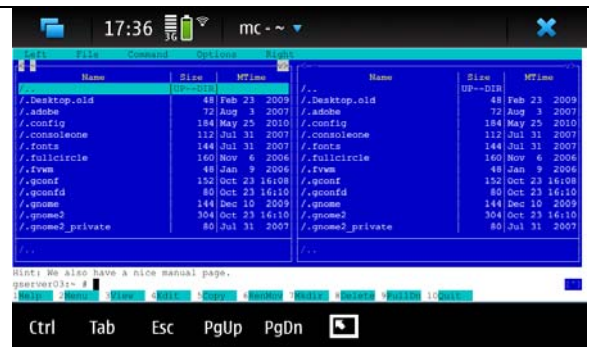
17:36 mc - ~

Left File Command Options Right

| Name | Size | MTime |
|---|---|---|
| /.. | UP--DIR | |
| /.Desktop.old | 48 | Feb 23 2009 |
| /.adobe | 72 | Aug 3 2007 |
| /.config | 184 | May 25 2010 |
| /.consoleone | 112 | Jul 31 2007 |
| /.fonts | 144 | Jul 31 2007 |
| /.fullcircle | 160 | Nov 6 2006 |
| /.fvwm | 48 | Jan 9 2006 |
| /.gconf | 152 | Oct 23 16:08 |
| /.gconfd | 80 | Oct 23 16:10 |
| /.gnome | 144 | Dec 10 2009 |
| /.gnome2 | 304 | Oct 23 16:10 |
| /.gnome2_private | 80 | Jul 31 2007 |

/..

| Name | Size | MTime |
|---|---|---|
| /.. | UP--DIR | |
| /.Desktop.old | 48 | Feb 23 2009 |
| /.adobe | 72 | Aug 3 2007 |
| /.config | 184 | May 25 2010 |
| /.consoleone | 112 | Jul 31 2007 |
| /.fonts | 144 | Jul 31 2007 |
| /.fullcircle | 160 | Nov 6 2006 |
| /.fvwm | 48 | Jan 9 2006 |
| /.gconf | 152 | Oct 23 16:08 |
| /.gconfd | 80 | Oct 23 16:10 |
| /.gnome | 144 | Dec 10 2009 |
| /.gnome2 | 304 | Oct 23 16:10 |
| /.gnome2_private | 80 | Jul 31 2007 |

/..

Hint: We also have a nice manual page.
gserver03:~ #

1Help 2Menu 3View 4Edit 5Copy 6RenMov 7Mkdir 8Delete 9PullDn 10Quit

Ctrl Tab Esc PgUp PgDn